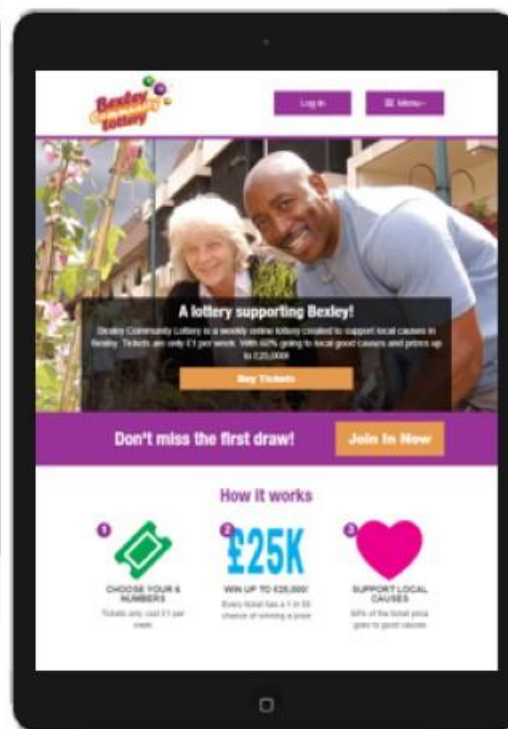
Bexley Community Lottery

Log in

☰ Menu

A lottery supporting Bexley!

Bexley Community Lottery is a weekly online lottery created to support local causes in Bexley. Tickets are only £1 per week. With 60% going to local good causes and prizes up to £25,000!

Buy Tickets

Don't miss the first draw!

Join In Now

How it works

1

CHOOSE YOUR 6 NUMBERS

Tickets only cost £1 per week

2

£25K

WIN UP TO £25,000!

Every ticket has a 1 in 50 chance of winning a prize

3

SUPPORT LOCAL CAUSES

60% of the ticket price goes to good causes